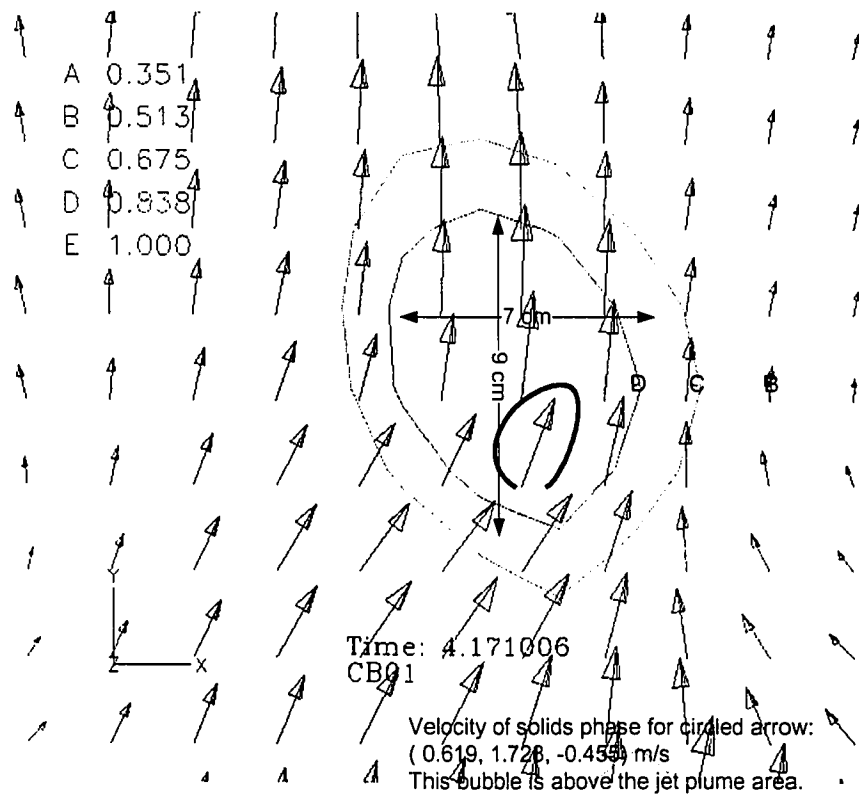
A 0.351
B 0.513
C 0.675
D 0.838
E 1.000

7 cm

9 cm

D C B

Y
Z X

Time: 4.171006
CB01

Velocity of solids phase for circled arrow:
( 0.619, 1.728, -0.455) m/s
This bubble is above the jet plume area.